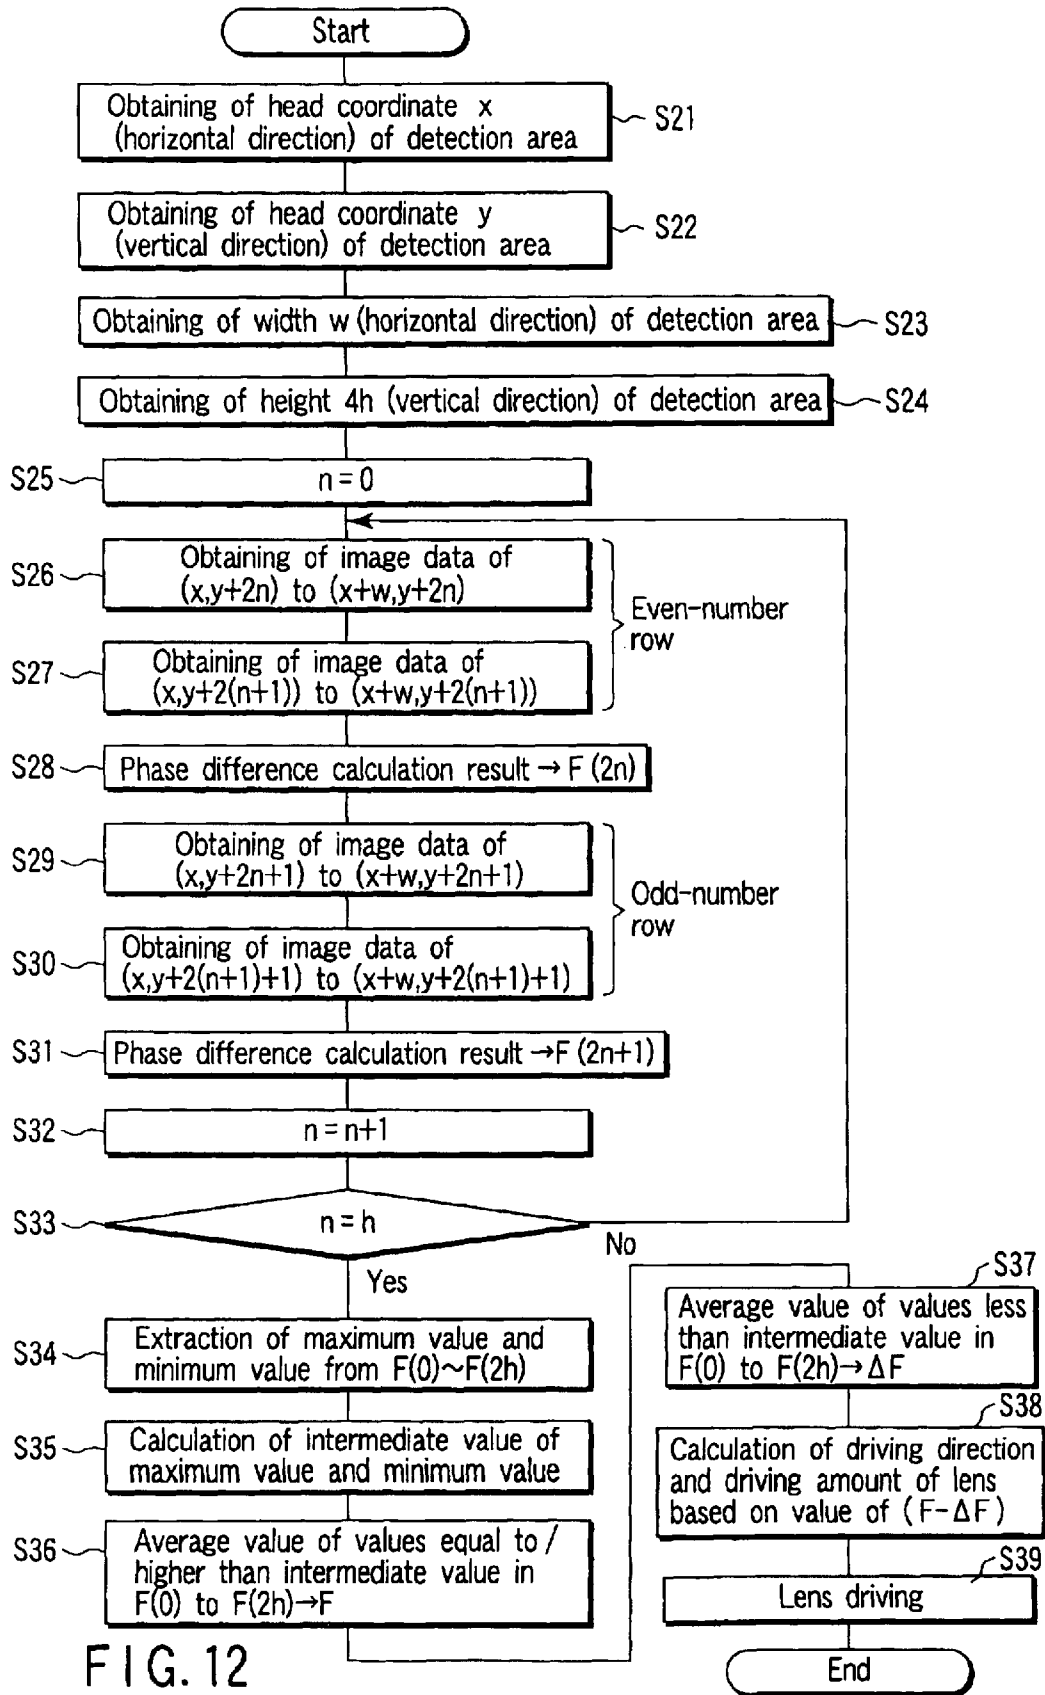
Start

Obtaining of head coordinate x (horizontal direction) of detection area
S21

Obtaining of head coordinate y (vertical direction) of detection area
S22

Obtaining of width w (horizontal direction) of detection area
S23

Obtaining of height 4h (vertical direction) of detection area
S24

S25
n = 0

S26
Obtaining of image data of (x,y+2n) to (x+w,y+2n)

S27
Obtaining of image data of (x,y+2(n+1)) to (x+w,y+2(n+1))

Even-number row

S28
Phase difference calculation result → F (2n)

S29
Obtaining of image data of (x,y+2n+1) to (x+w,y+2n+1)

S30
Obtaining of image data of (x,y+2(n+1)+1) to (x+w,y+2(n+1)+1)

Odd-number row

S31
Phase difference calculation result →F (2n+1)

S32
n = n+1

S33
n = h

No

Yes

S34
Extraction of maximum value and minimum value from F(0)~F(2h)

S35
Calculation of intermediate value of maximum value and minimum value

S36
Average value of values equal to / higher than intermediate value in F(0) to F(2h)→F

S37
Average value of values less than intermediate value in F(0) to F(2h)→ΔF

S38
Calculation of driving direction and driving amount of lens based on value of (F−ΔF)

S39
Lens driving

End

F I G. 12